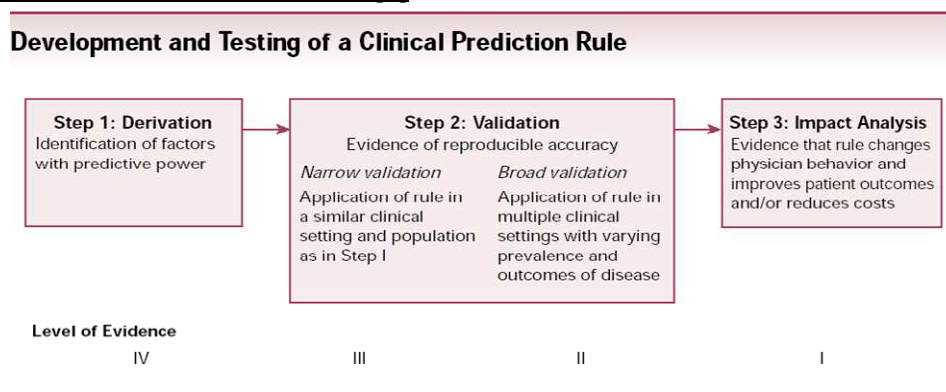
Development and Testing of a Clinical Prediction Rule

Step 1: Derivation
Identification of factors with predictive power

Step 2: Validation
Evidence of reproducible accuracy

Narrow validation
Application of rule in a similar clinical setting and population as in Step I

Broad validation
Application of rule in multiple clinical settings with varying prevalence and outcomes of disease

Step 3: Impact Analysis
Evidence that rule changes physician behavior and improves patient outcomes and/or reduces costs

Level of Evidence
IV III II I